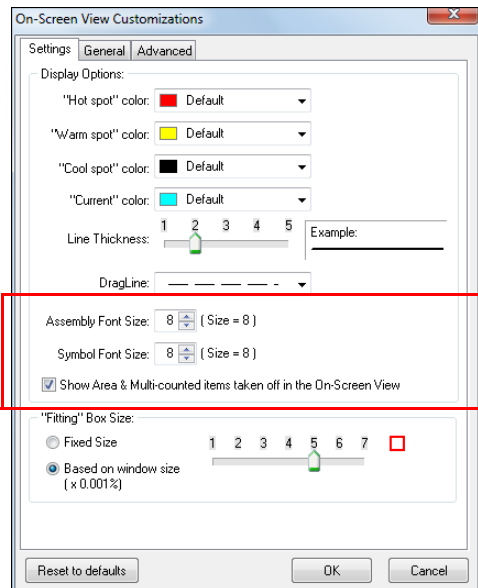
On-Screen View Customizations

Settings General Advanced

Display Options:

"Hot spot" color: Default

"Warm spot" color: Default

"Cool spot" color: Default

"Current" color: Default

Line Thickness: 1 2 3 4 5

Example:

DragLine:

Assembly Font Size: 8 ( Size = 8 )

Symbol Font Size: 8 ( Size = 8 )

Show Area & Multi-counted items taken off in the On-Screen View

"Fitting" Box Size:

Fixed Size

Based on window size ( x 0.001%)

1 2 3 4 5 6 7

Reset to defaults

OK

Cancel